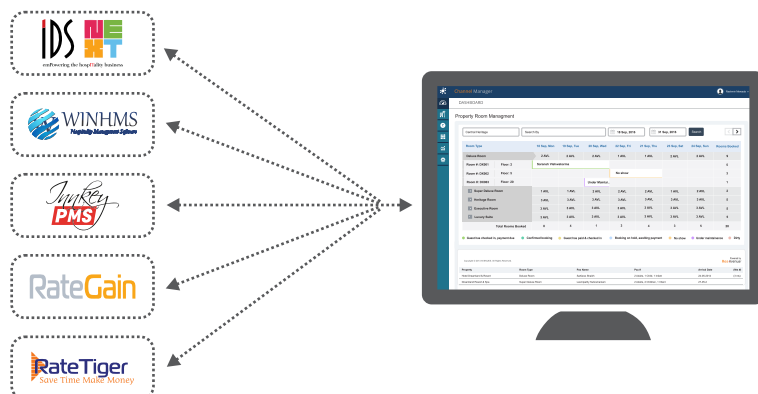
IDS NEXT
emPowering the hospitality business

WINHMS
Hospitality Management Software

Innkey PMS

RateGain

RateTiger
Save Time Make Money

Channel Manager

DASHBOARD

Property Room Management

Room Type

Deluxe Room

Room # D0001 Floor: 2

Room # D0002 Floor: 2

Room # D0003 Floor: 3

Super Deluxe Room

Heritage Room

Executive Room

Luxury Suite

Total Rooms Booked

Rooms booked